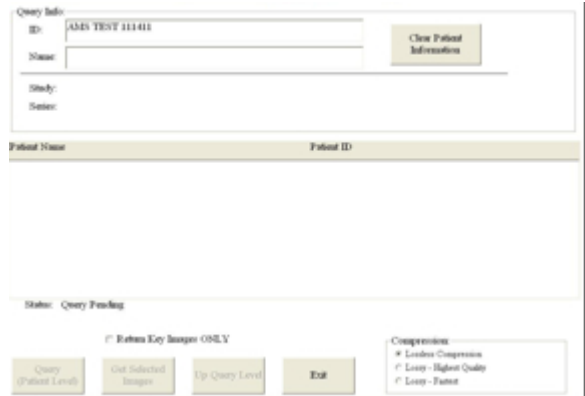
Query Info

ID: AMS TEST 111411

Name:

Clear Patient Information

Study:

Series:

| Patient Name | Patient ID |
|---|---|

Status: Query Pending

Return Key Images ONLY

Query (Patient Level)

Get Selected Images

Up Query Level

Exit

Compression

Lossless Compression

Lossy - Highest Quality

Lossy - Fastest